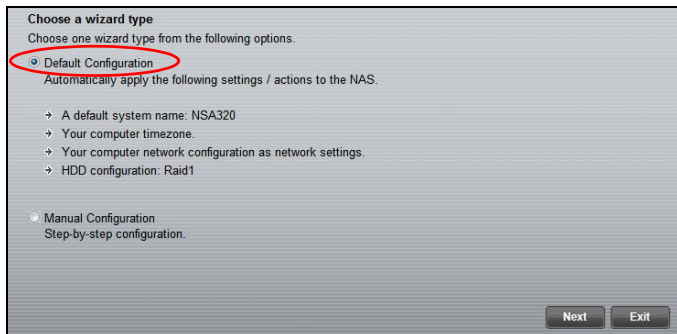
Choose a wizard type

Choose one wizard type from the following options.

Default Configuration
Automatically apply the following settings / actions to the NAS.

A default system name: NSA320
Your computer timezone.
Your computer network configuration as network settings.
HDD configuration: Raid1

Manual Configuration
Step-by-step configuration.

Next
Exit